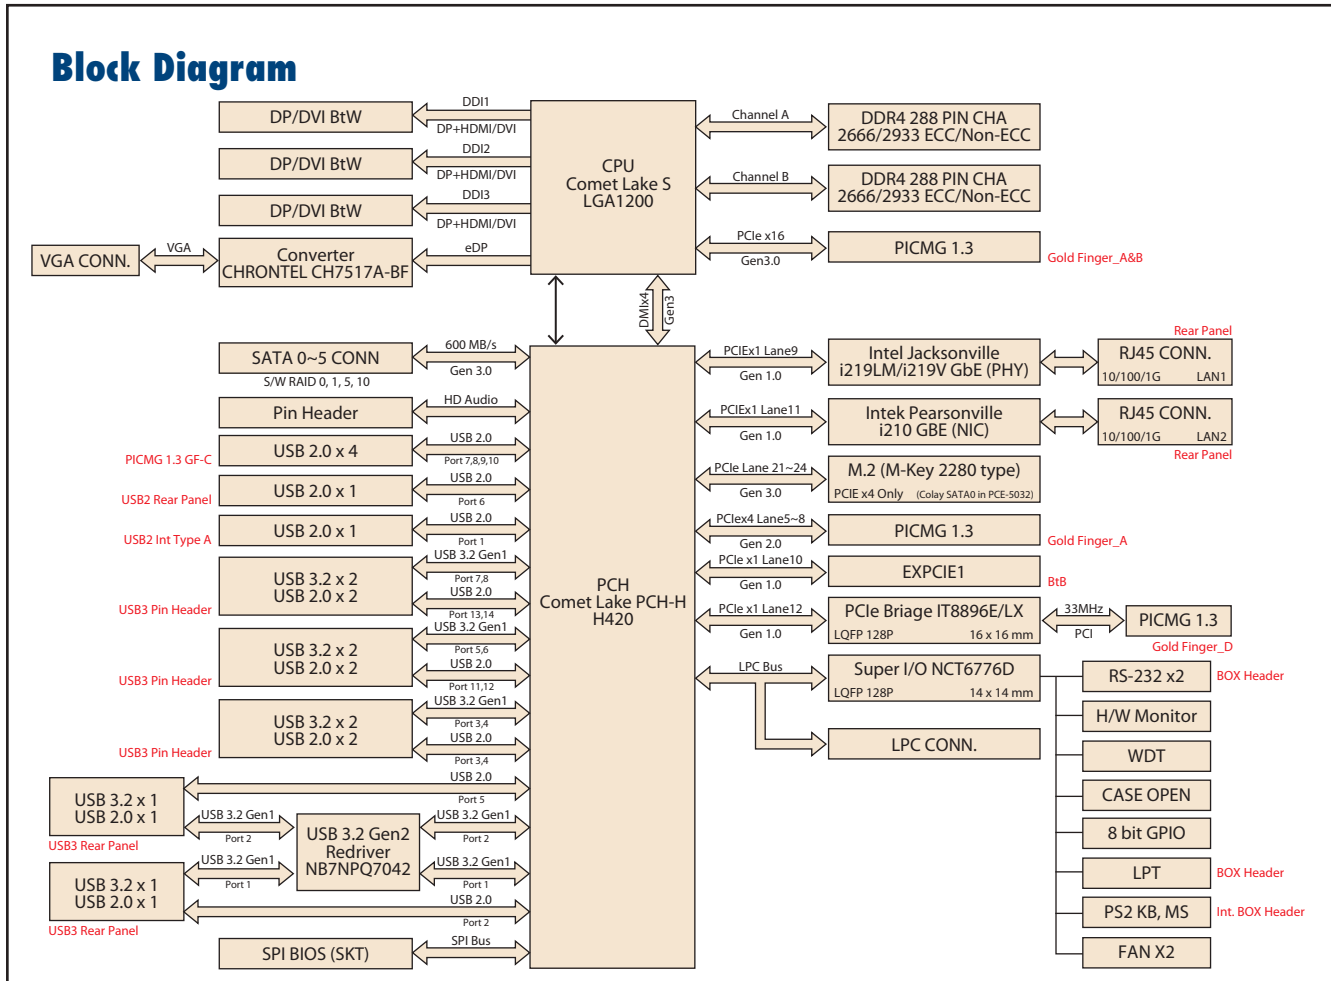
Block Diagram

DP/DVI BtW
DDI1
DP+HDMI/DVI
DP/DVI BtW
DDI2
DP+HDMI/DVI
DP/DVI BtW
DDI3
DP+HDMI/DVI
VGA CONN.
VGA
Converter CHRONTEL CH7517A-BF
eDP

CPU
Comet Lake S
LGA1200

Channel A
DDR4 288 PIN CHA 2666/2933 ECC/Non-ECC
Channel B
DDR4 288 PIN CHA 2666/2933 ECC/Non-ECC
PCIe x16
Gen3.0
PICMG 1.3
Gold Finger_A&B

DMIx4
Gen3

SATA 0~5 CONN
600 MB/s
Gen 3.0
S/W RAID 0, 1, 5, 10
Pin Header
HD Audio
PICMG 1.3 GF-C
USB 2.0 x 4
USB 2.0
Port 7,8,9,10
USB2 Rear Panel
USB 2.0 x 1
USB 2.0
Port 6
USB2 Int Type A
USB 2.0 x 1
USB 2.0
Port 1
USB 3.2 Gen1
USB3 Pin Header
USB 3.2 x 2
USB 2.0 x 2
Port 7,8
USB 2.0
Port 13,14
USB 3.2 Gen1
USB3 Pin Header
USB 3.2 x 2
USB 2.0 x 2
Port 5,6
USB 2.0
Port 11,12
USB 3.2 Gen1
USB3 Pin Header
USB 3.2 x 2
USB 2.0 x 2
Port 3,4
USB 2.0
Port 3,4
USB 2.0
USB 3.2 x 1
USB 2.0 x 1
Port 5
USB 3.2 Gen1
Port 2
USB 3.2 Gen1
Port 2
USB3 Rear Panel
USB 3.2 Gen2 Redriver NB7NPQ7042
USB 3.2 Gen1
Port 1
USB 3.2 Gen1
Port 1
USB 3.2 x 1
USB 2.0 x 1
USB 2.0
Port 2
USB3 Rear Panel
SPI BIOS (SKT)
SPI Bus

PCH
Comet Lake PCH-H
H420

PCIEx1 Lane9
Gen 1.0
Intel Jacksonville i219LM/i219V GbE (PHY)
Rear Panel
RJ45 CONN.
10/100/1G LAN1
PCIEx1 Lane11
Gen 1.0
Intek Pearsonville i210 GBE (NIC)
RJ45 CONN.
10/100/1G LAN2
Rear Panel
PCle Lane 21~24
Gen 3.0
M.2 (M-Key 2280 type)
PCIE x4 Only (Colay SATA0 in PCE-5032)
PClex4 Lane5~8
Gen 2.0
PICMG 1.3
Gold Finger_A
PCle x1 Lane10
Gen 1.0
EXPCIE1
BtB
PCle x1 Lane12
Gen 1.0
PCle Briage IT8896E/LX
LQFP 128P 16 x 16 mm
33MHz
PCI
PICMG 1.3
Gold Finger_D
LPC Bus
Super I/O NCT6776D
LQFP 128P 14 x 14 mm
LPC CONN.
RS-232 x2
BOX Header
H/W Monitor
WDT
CASE OPEN
8 bit GPIO
LPT
BOX Header
PS2 KB, MS
Int. BOX Header
FAN X2